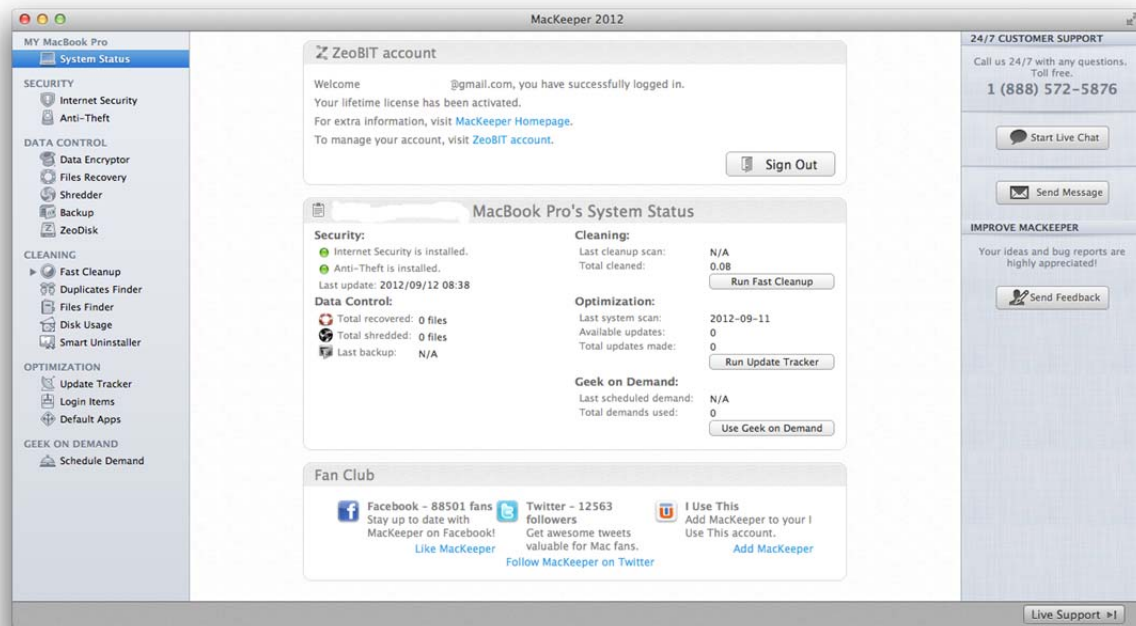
MacKeeper 2012

MY MacBook Pro
System Status
SECURITY
Internet Security
Anti-Theft
DATA CONTROL
Data Encryptor
Files Recovery
Shredder
Backup
ZeoDisk
CLEANING
Fast Cleanup
Duplicates Finder
Files Finder
Disk Usage
Smart Uninstaller
OPTIMIZATION
Update Tracker
Login Items
Default Apps
GEEK ON DEMAND
Schedule Demand

ZeoBIT account

Welcome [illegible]@gmail.com, you have successfully logged in.
Your lifetime license has been activated.
For extra information, visit MacKeeper Homepage.
To manage your account, visit ZeoBIT account.

Sign Out

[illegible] MacBook Pro's System Status

Security:
Internet Security is installed.
Anti-Theft is installed.
Last update: 2012/09/12 08:38

Data Control:
Total recovered: 0 files
Total shredded: 0 files
Last backup: N/A

Cleaning:
Last cleanup scan: N/A
Total cleaned: 0.0B
Run Fast Cleanup

Optimization:
Last system scan: 2012-09-11
Available updates: 0
Total updates made: 0
Run Update Tracker

Geek on Demand:
Last scheduled demand: N/A
Total demands used: 0
Use Geek on Demand

Fan Club

Facebook - 88501 fans
Stay up to date with MacKeeper on Facebook!
Like MacKeeper

Twitter - 12563 followers
Get awesome tweets valuable for Mac fans.
Follow MacKeeper on Twitter

I Use This
Add MacKeeper to your I Use This account.
Add MacKeeper

24/7 CUSTOMER SUPPORT
Call us 24/7 with any questions. Toll free.
1 (888) 572-5876

Start Live Chat

Send Message

IMPROVE MACKEEPER
Your ideas and bug reports are highly appreciated!

Send Feedback

Live Support